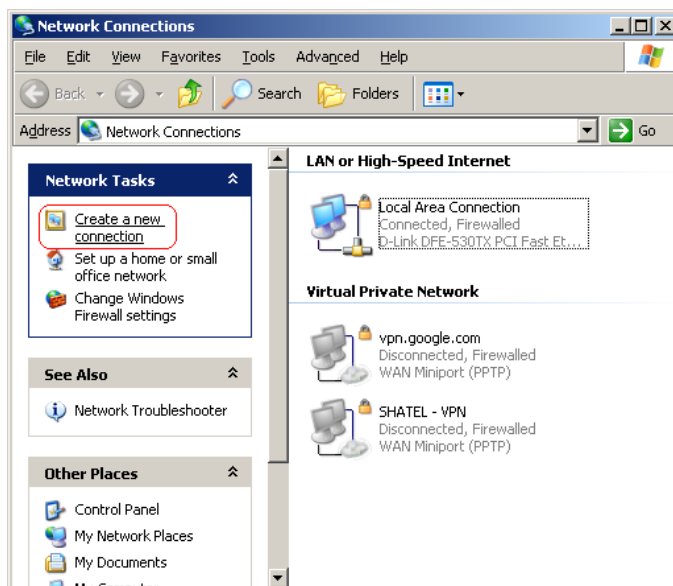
Network Connections

File Edit View Favorites Tools Advanced Help

Back Search Folders

Address Network Connections Go

Network Tasks

Create a new connection

Set up a home or small office network

Change Windows Firewall settings

See Also

Network Troubleshooter

Other Places

Control Panel

My Network Places

My Documents

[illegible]

LAN or High-Speed Internet

Local Area Connection
Connected, Firewalled
D-Link DFE-530TX PCI Fast Et...

Virtual Private Network

vpn.google.com
Disconnected, Firewalled
WAN Miniport (PPTP)

SHATEL - VPN
Disconnected, Firewalled
WAN Miniport (PPTP)